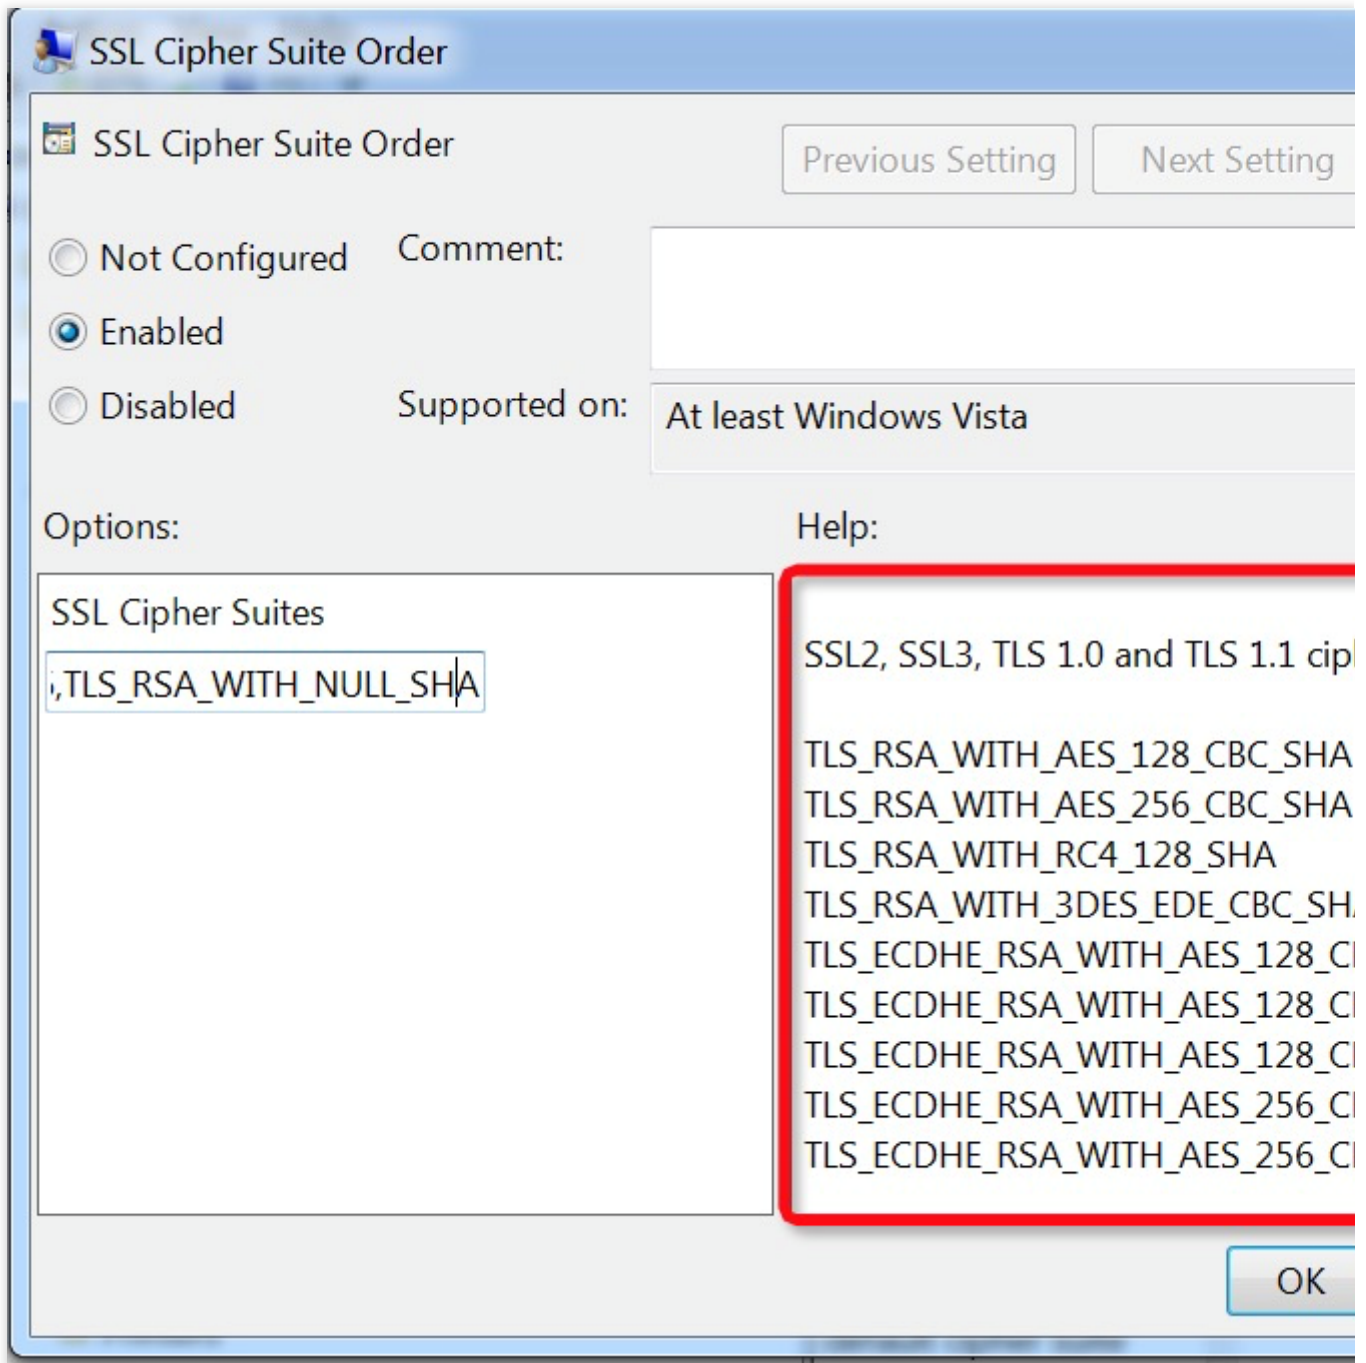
SSL Cipher Suite Order

SSL Cipher Suite Order

Previous Setting

Next Setting

Not Configured

Enabled

Disabled

Comment:

Supported on:

At least Windows Vista

Options:

Help:

SSL Cipher Suites

,TLS_RSA_WITH_NULL_SHA

SSL2, SSL3, TLS 1.0 and TLS 1.1 cip

TLS_RSA_WITH_AES_128_CBC_SHA
TLS_RSA_WITH_AES_256_CBC_SHA
TLS_RSA_WITH_RC4_128_SHA
TLS_RSA_WITH_3DES_EDE_CBC_SH
TLS_ECDHE_RSA_WITH_AES_128_C
TLS_ECDHE_RSA_WITH_AES_128_C
TLS_ECDHE_RSA_WITH_AES_128_C
TLS_ECDHE_RSA_WITH_AES_256_C
TLS_ECDHE_RSA_WITH_AES_256_C

OK